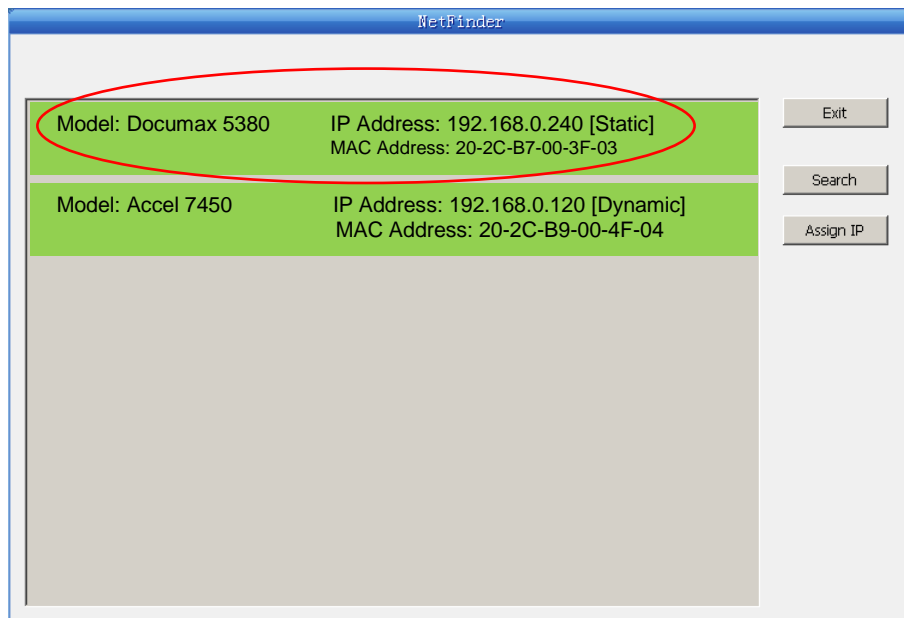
NetFinder

Model: Documax 5380
IP Address: 192.168.0.240 [Static]
MAC Address: 20-2C-B7-00-3F-03

Model: Accel 7450
IP Address: 192.168.0.120 [Dynamic]
MAC Address: 20-2C-B9-00-4F-04

Exit

Search

Assign IP